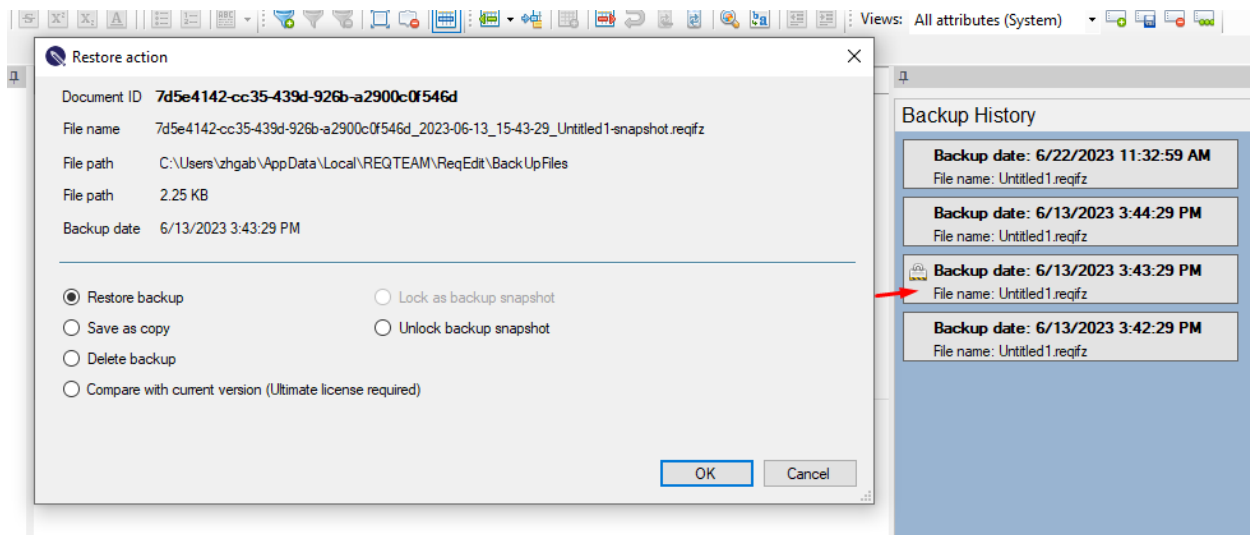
Views: All attributes (System)

Restore action

Document ID 7d5e4142-cc35-439d-926b-a2900c0f546d

File name 7d5e4142-cc35-439d-926b-a2900c0f546d_2023-06-13_15-43-29_Untitled1-snapshot.reqifz

File path C:\Users\zhgab\AppData\Local\REQTEAM\ReqEdit\BackUpFiles

File path 2.25 KB

Backup date 6/13/2023 3:43:29 PM

Restore backup
Save as copy
Delete backup
Compare with current version (Ultimate license required)

Lock as backup snapshot
Unlock backup snapshot

OK
Cancel

Backup History

Backup date: 6/22/2023 11:32:59 AM
File name: Untitled1.reqifz

Backup date: 6/13/2023 3:44:29 PM
File name: Untitled1.reqifz

Backup date: 6/13/2023 3:43:29 PM
File name: Untitled1.reqifz

Backup date: 6/13/2023 3:42:29 PM
File name: Untitled1.reqifz